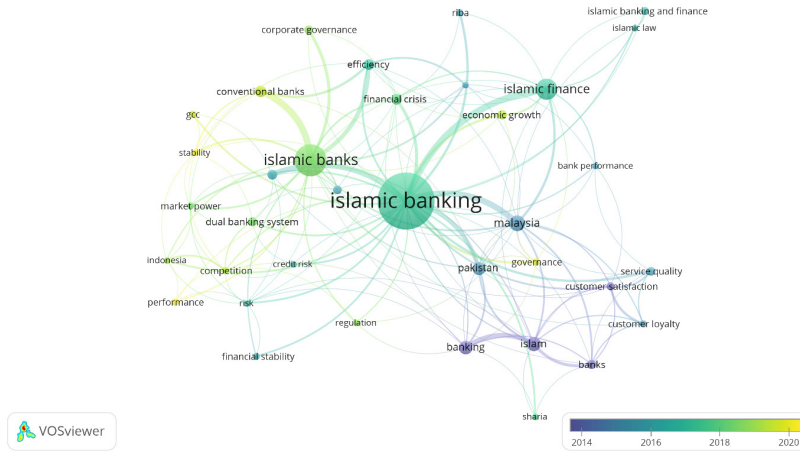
riba
islamic banking and finance
islamic law
corporate governance
efficiency
conventional banks
islamic finance
financial crisis
gcc
economic growth
stability
islamic banks
bank performance
islamic banking
market power
dual banking system
malaysia
indonesia
credit risk
governance
competition
pakistan
service quality
customer satisfaction
performance
risk
regulation
customer loyalty
financial stability
banking
islam
banks
sharia
VOSviewer
2014
2016
2018
2020